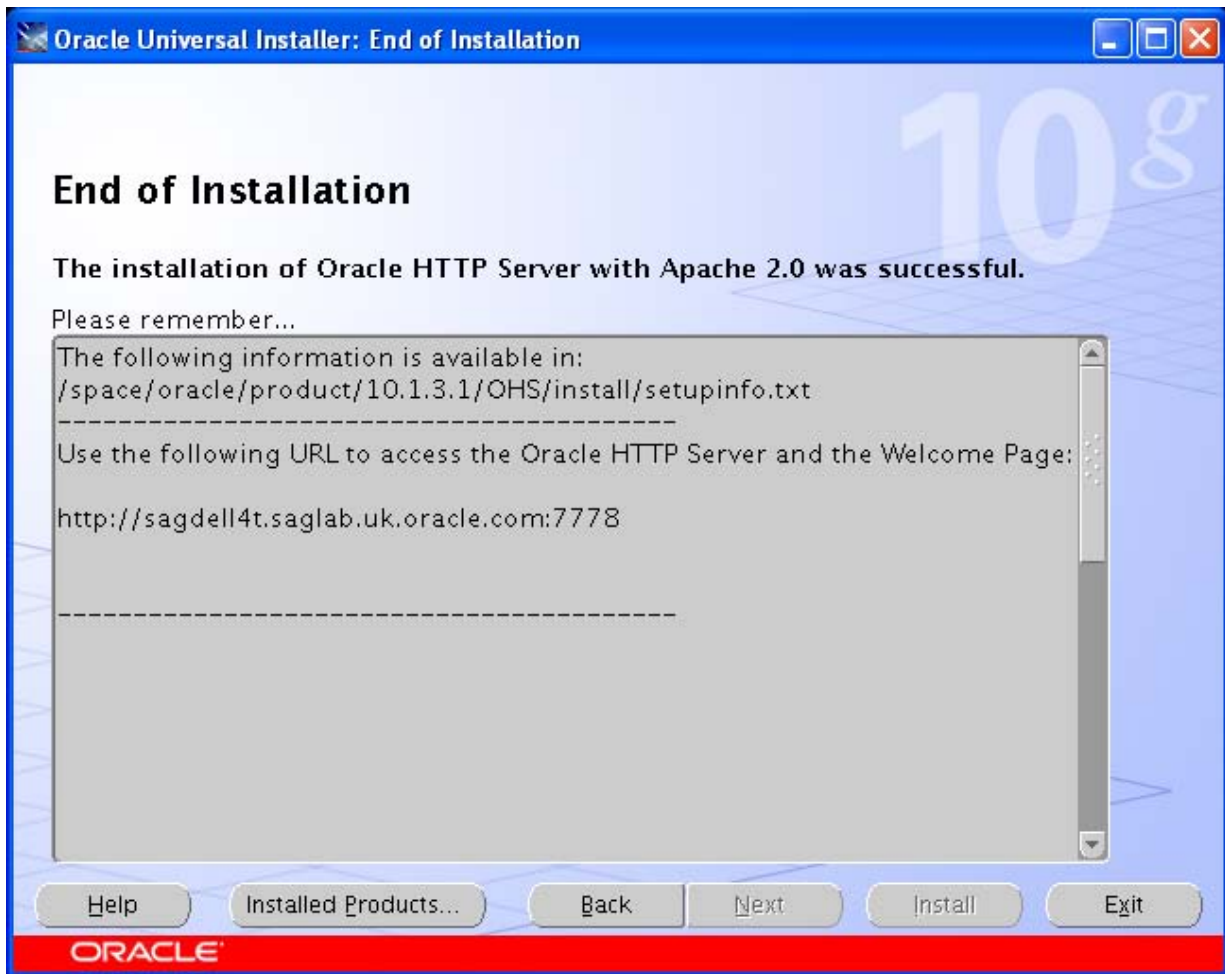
Oracle Universal Installer: End of Installation

10g

End of Installation

The installation of Oracle HTTP Server with Apache 2.0 was successful.

Please remember...

The following information is available in:
/space/oracle/product/10.1.3.1/OHS/install/setupinfo.txt
-------------------------------------------
Use the following URL to access the Oracle HTTP Server and the Welcome Page:

http://sagdell4t.saglab.uk.oracle.com:7778

-------------------------------------------

Help | Installed Products... | Back | Next | Install | Exit

ORACLE